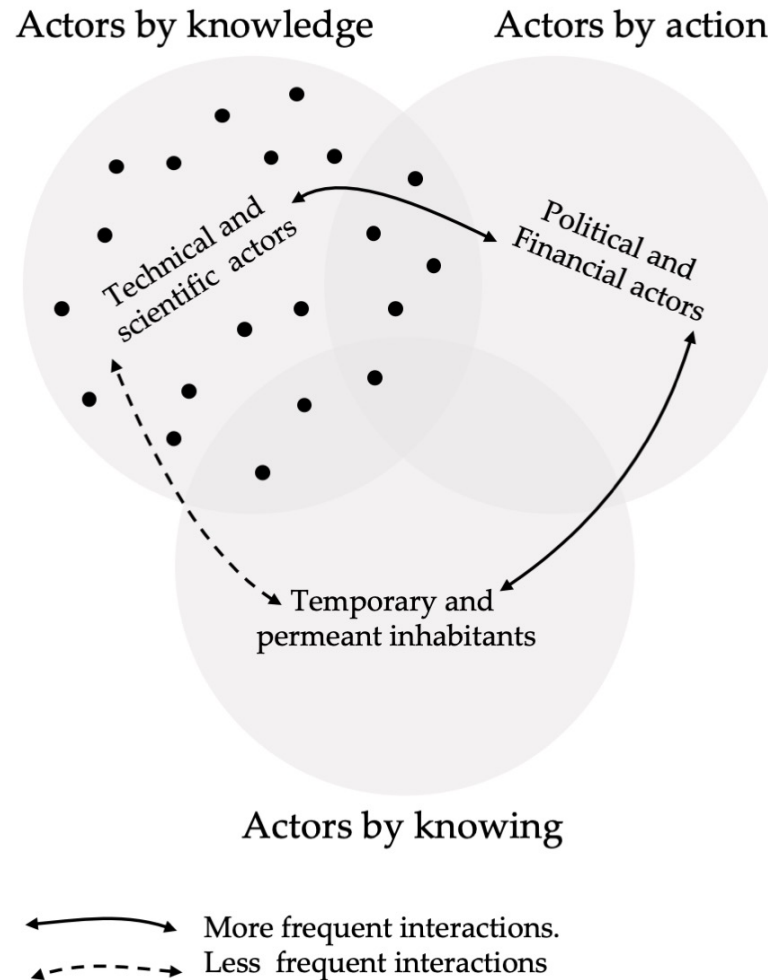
Actors by knowledge

Actors by action

Technical and scientific actors

Political and Financial actors

Temporary and permeant inhabitants

Actors by knowing

More frequent interactions.

Less frequent interactions